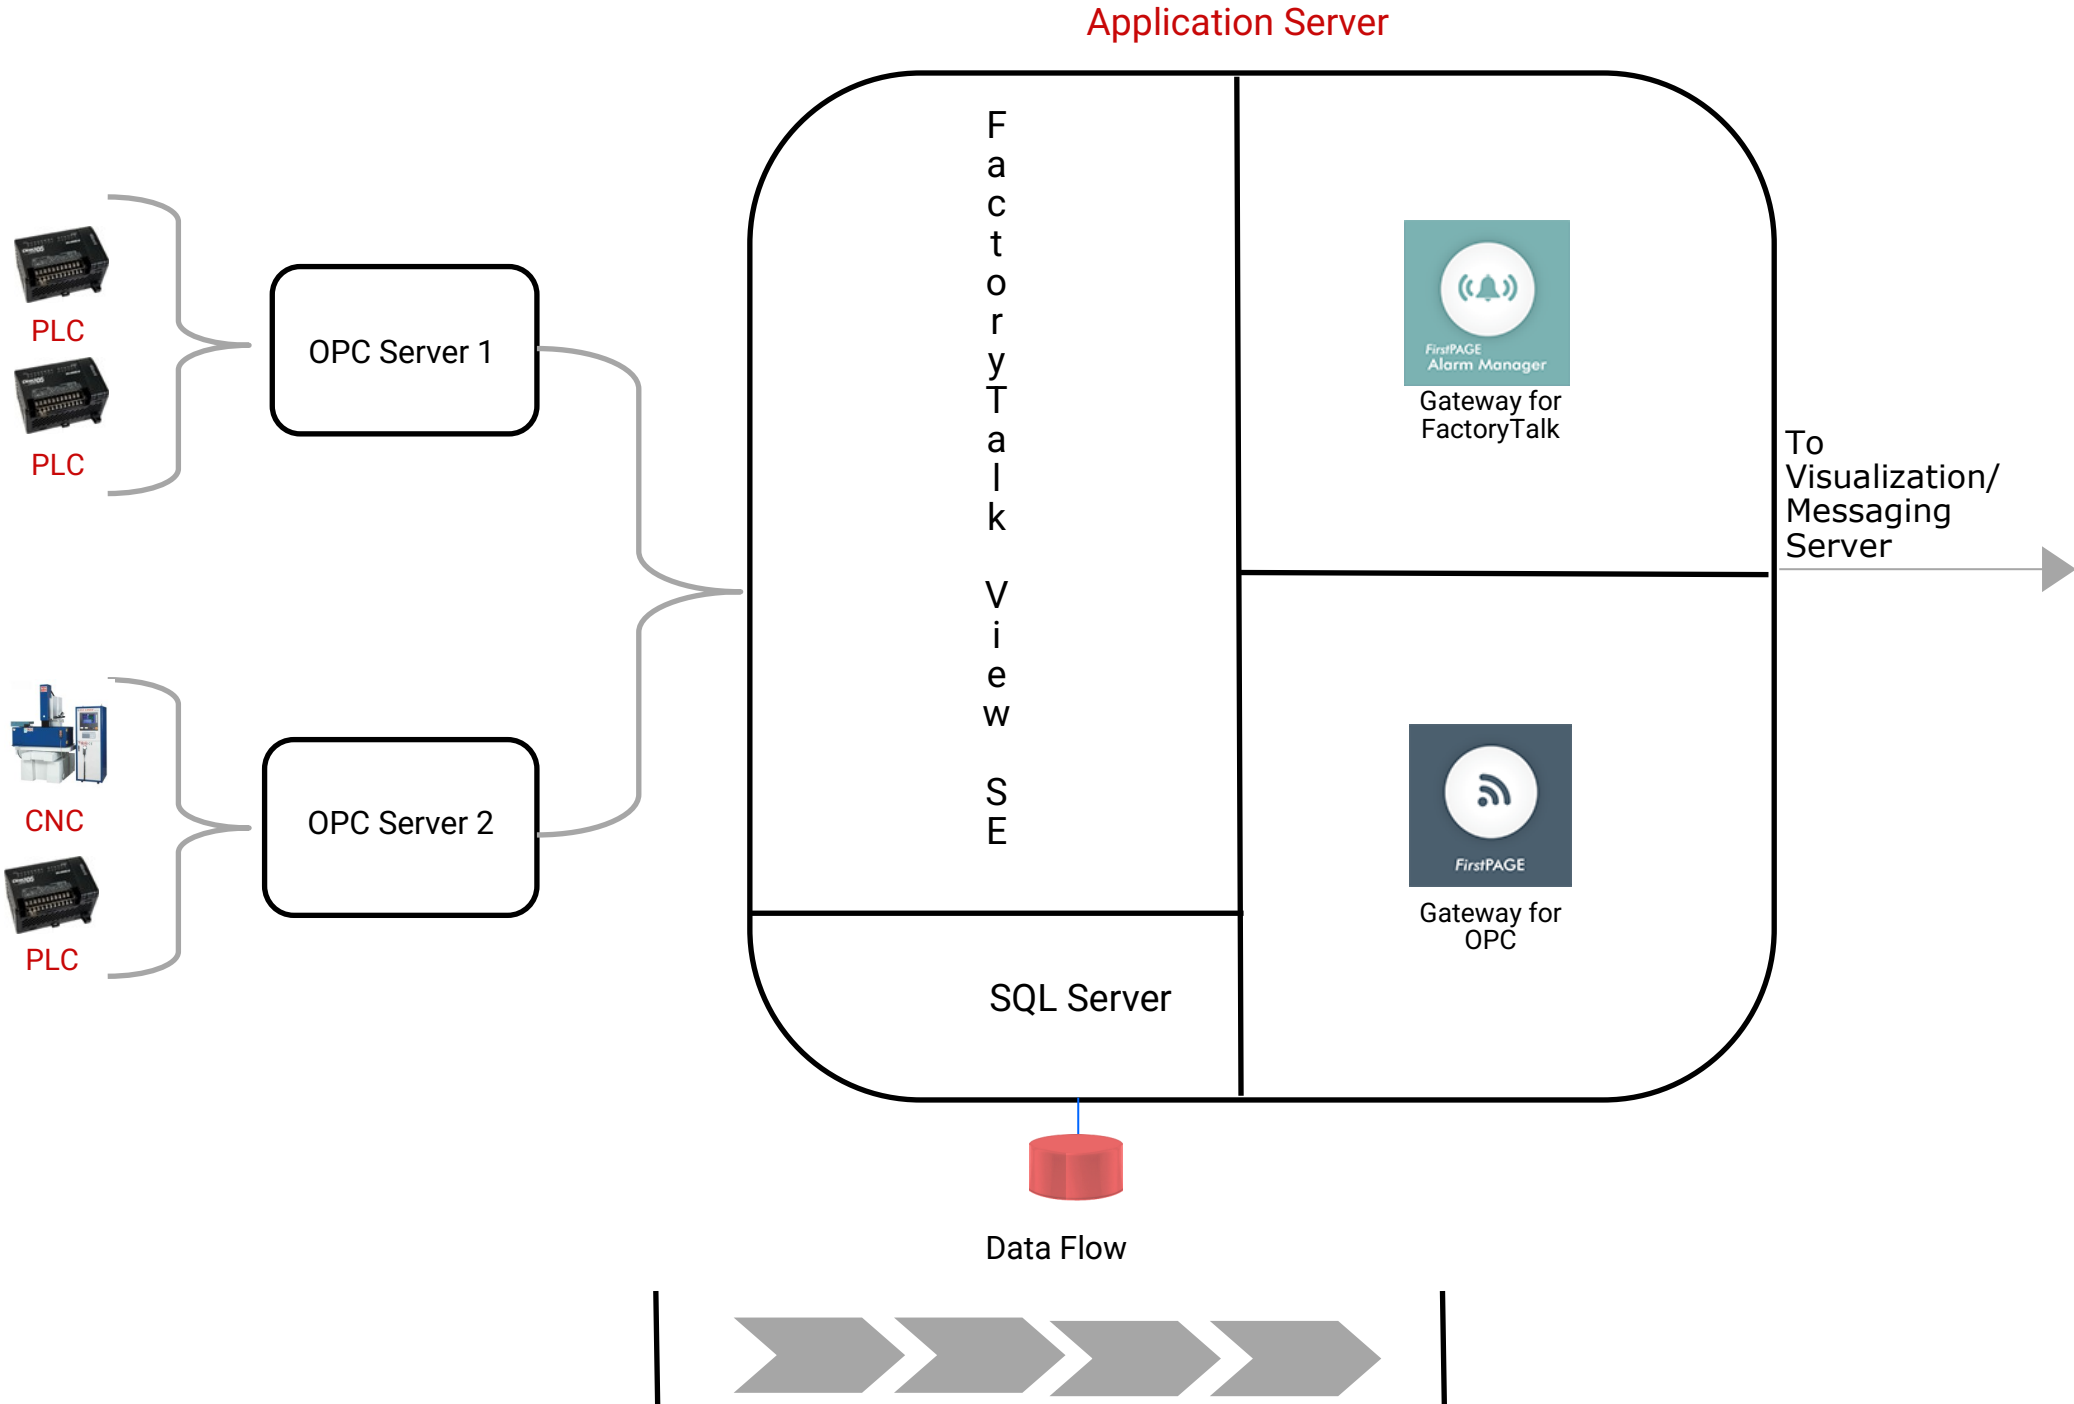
Application Server

PLC

PLC

OPC Server 1

CNC

PLC

OPC Server 2

F
a
c
t
o
r
y
T
a
l
k

V
i
e
w

S
E

SQL Server

FirstPAGE
Alarm Manager

Gateway for FactoryTalk

FirstPAGE

Gateway for OPC

To Visualization/ Messaging Server

Data Flow